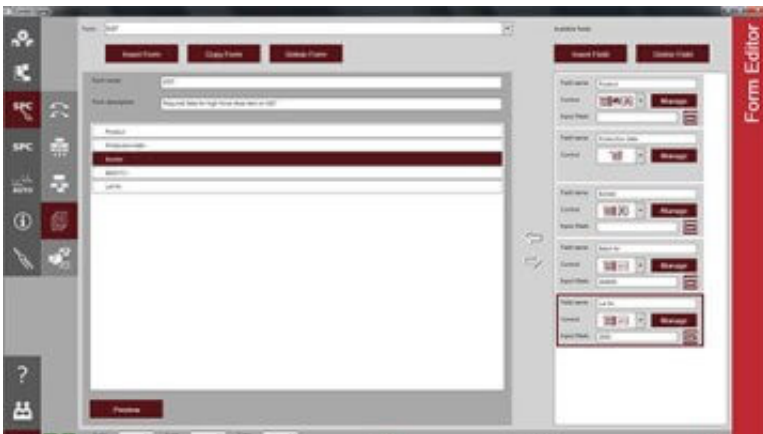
Form Editor

SPC

SPC

AUTO

?

Form: SQT

Insert Form

Copy Form

Delete Form

Field name: SQT

Form description: Required data for high throughput data on SQT

Product

Production date

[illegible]

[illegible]

Lot Nr.

Preview

Available fields

Insert Field

Delete Field

Field name: Product

Control

Manage

Input Field

Field name: Production date

Control

Manage

Field name: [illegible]

Control

Manage

Input Field

Field name: Batch Nr.

Control

Manage

Input Field

Field name: Lot Nr.

Control

Manage

Input Field